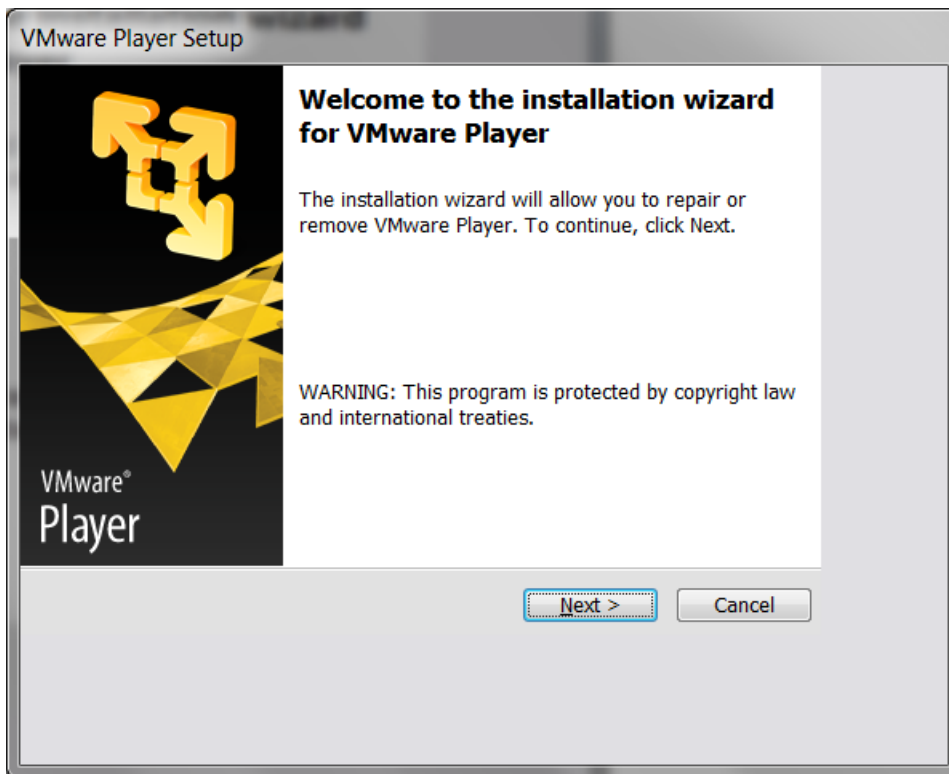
VMware Player Setup

VMware®
Player

Welcome to the installation wizard for VMware Player

The installation wizard will allow you to repair or remove VMware Player. To continue, click Next.

WARNING: This program is protected by copyright law and international treaties.

Next >
Cancel